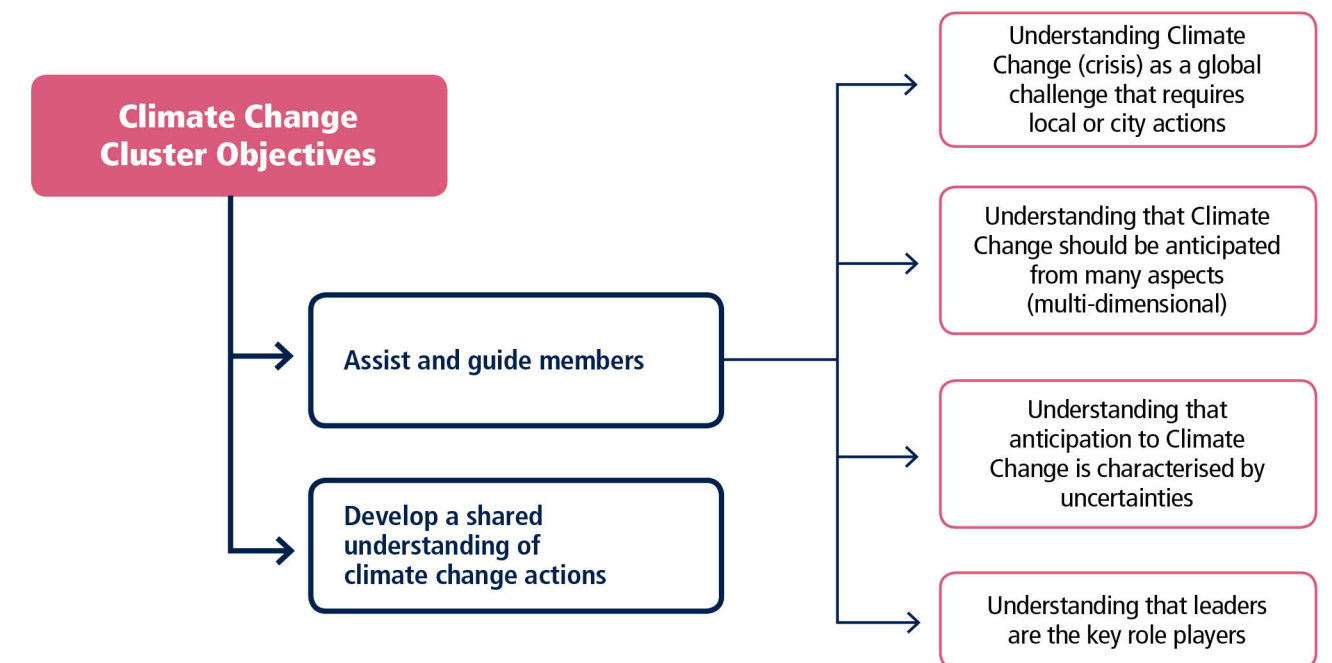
Climate Change Cluster Objectives

Assist and guide members

Develop a shared understanding of climate change actions

Understanding Climate Change (crisis) as a global challenge that requires local or city actions

Understanding that Climate Change should be anticipated from many aspects (multi-dimensional)

Understanding that anticipation to Climate Change is characterised by uncertainties

Understanding that leaders are the key role players